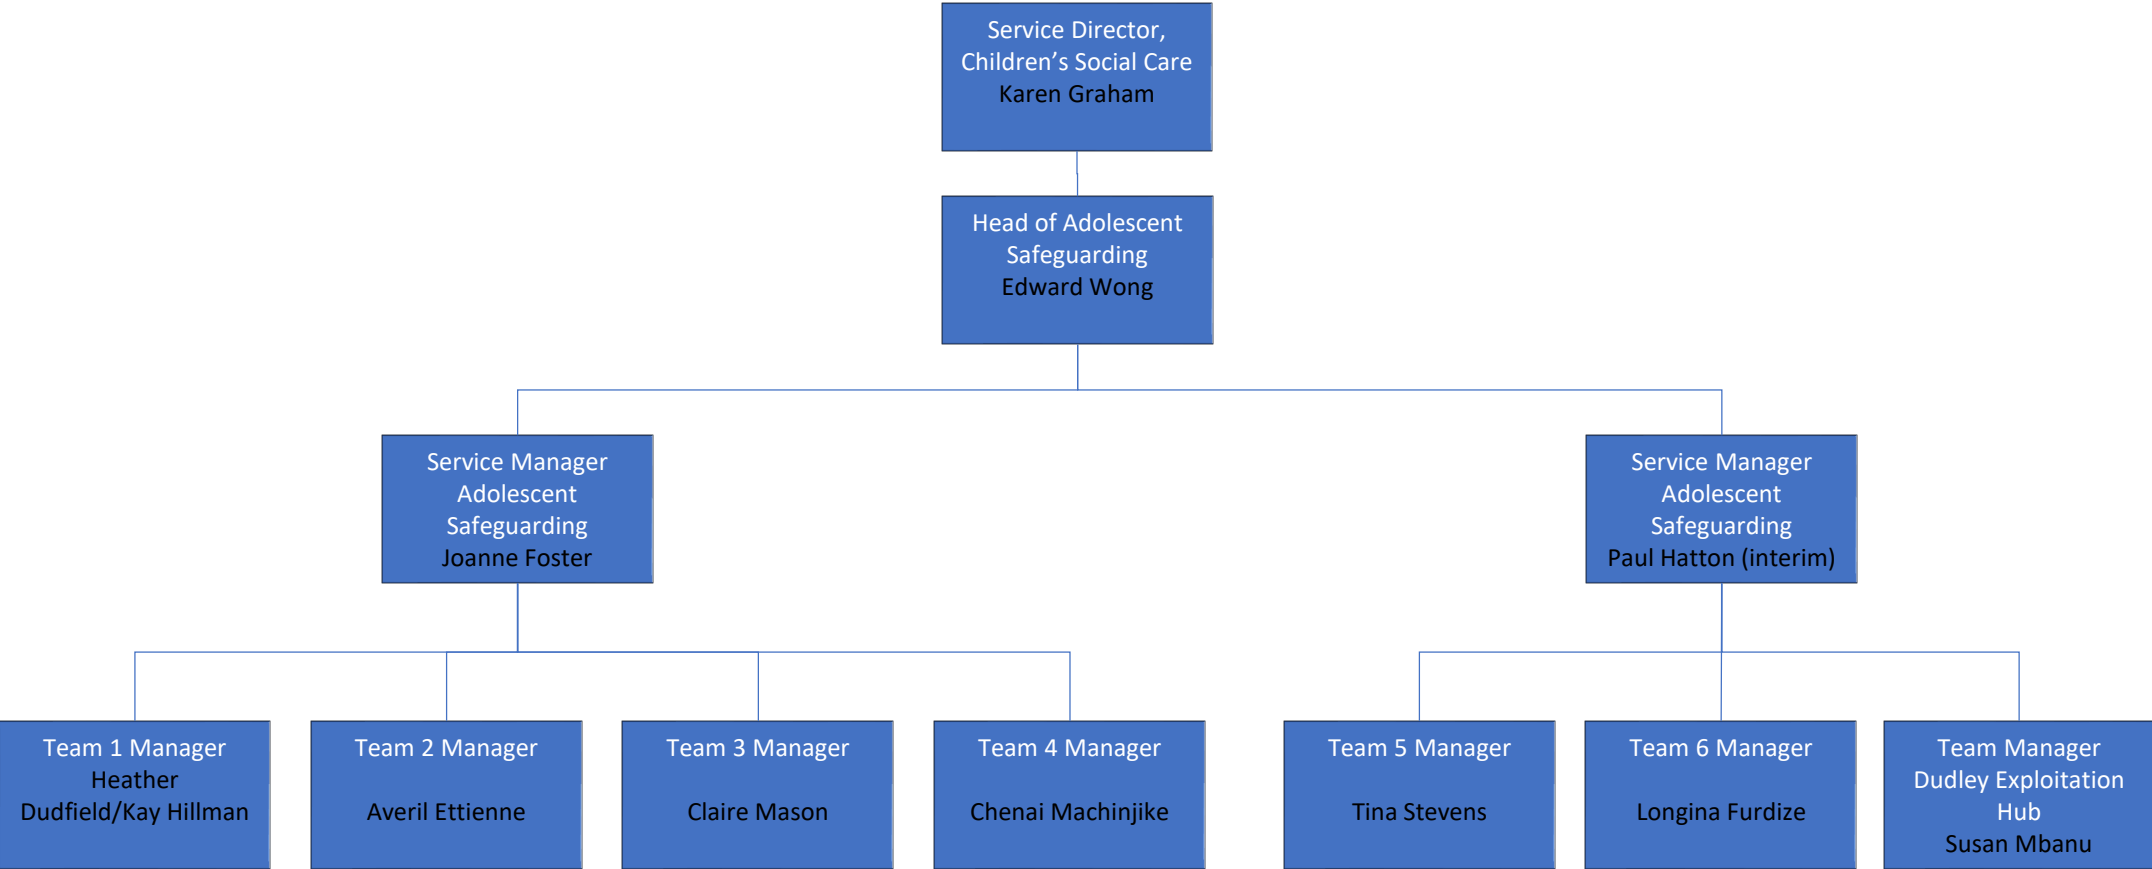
Service Director, Children’s Social Care
Karen Graham

Head of Adolescent Safeguarding
Edward Wong

Service Manager Adolescent Safeguarding
Joanne Foster

Service Manager Adolescent Safeguarding
Paul Hatton (interim)

Team 1 Manager
Heather Dudfield/Kay Hillman

Team 2 Manager
Averil Ettienne

Team 3 Manager
Claire Mason

Team 4 Manager
Chenai Machinjike

Team 5 Manager
Tina Stevens

Team 6 Manager
Longina Furdize

Team Manager Dudley Exploitation Hub
Susan Mbanu